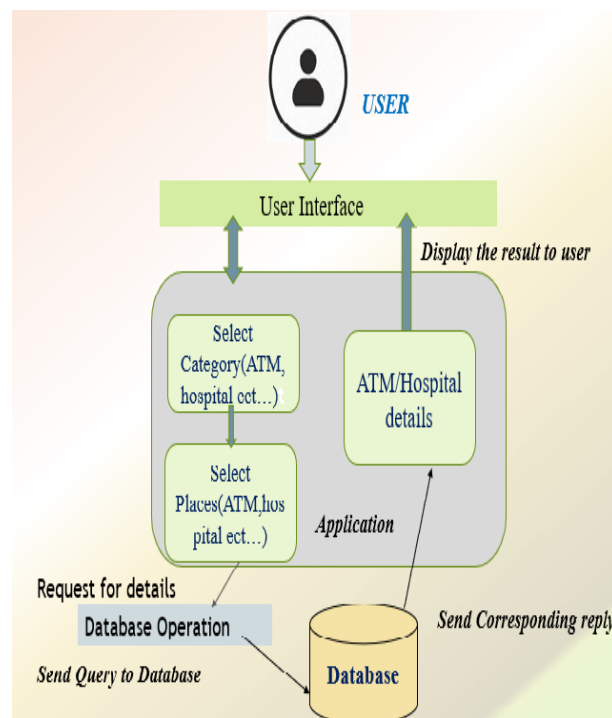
USER

User Interface

Display the result to user

Select Category(ATM, hospital ect…)

ATM/Hospital details

Select Places(ATM,hospital ect…)

Application

Request for details

Database Operation

Send Corresponding reply

Send Query to Database

Database